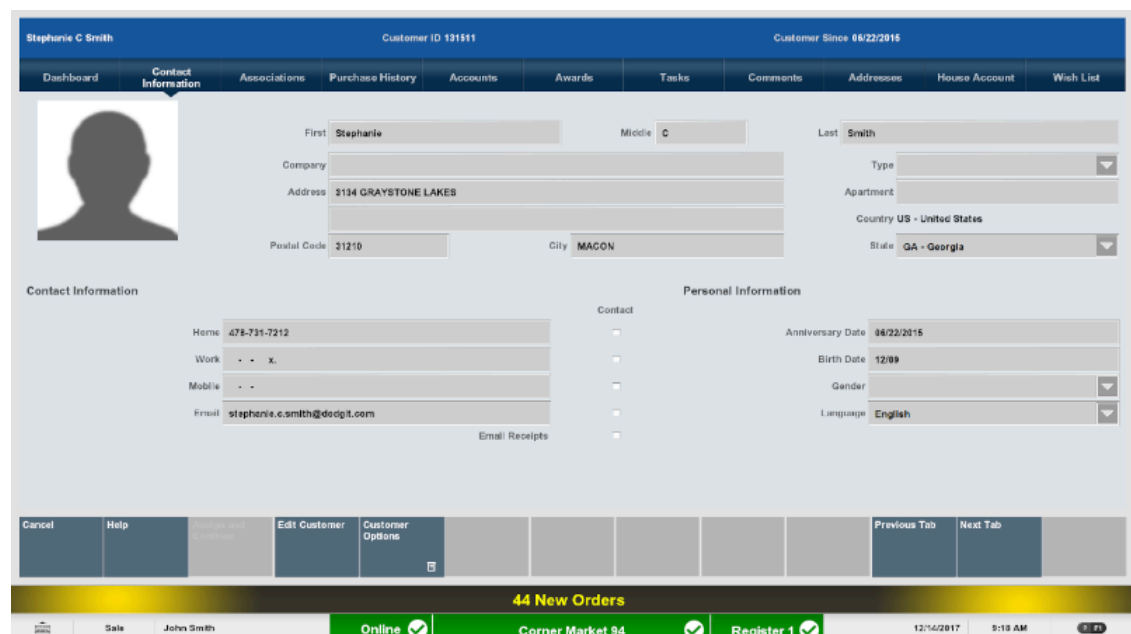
Stephanie C Smith
Customer ID 131511
Customer Since 06/22/2015

Dashboard
Contact Information
Associations
Purchase History
Accounts
Awards
Tasks
Comments
Addresses
House Account
Wish List

First Stephanie
Middle C
Last Smith
Company
Type
Address 3134 GRAYSTONE LAKES
Apartment
Country US - United States
Postal Code 31210
City MACON
State GA - Georgia

Contact Information
Personal Information
Contact
Home 478-731-7212
Work - - x.
Mobile - -
Email stephanie.c.smith@dcdgit.com
Email Receipts
Anniversary Date 06/22/2015
Birth Date 12/09
Gender
Language English

Cancel
Help
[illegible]
Edit Customer
Customer Options
Previous Tab
Next Tab

44 New Orders

Sale
John Smith
Online
Corner Market 94
Register 1
12/14/2017
9:18 AM